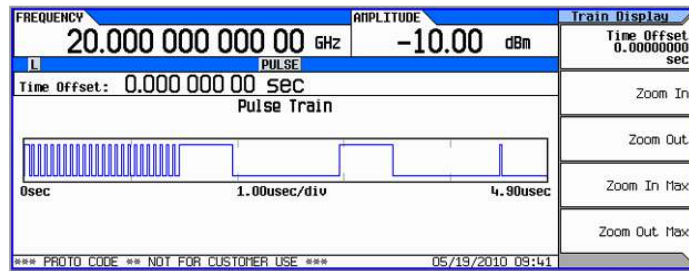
FREQUENCY
20.000 000 000 00 GHz
AMPLITUDE
-10.00 dBm
L
PULSE
Time Offset: 0.000 000 00 sec
Pulse Train
0sec
1.00usec/div
4.90usec
*** PROTO CODE ** NOT FOR CUSTOMER USE ***
05/19/2010 09:41

Train Display
Time Offset
0.00000000
sec
Zoom In
Zoom Out
Zoom In Max
Zoom Out Max